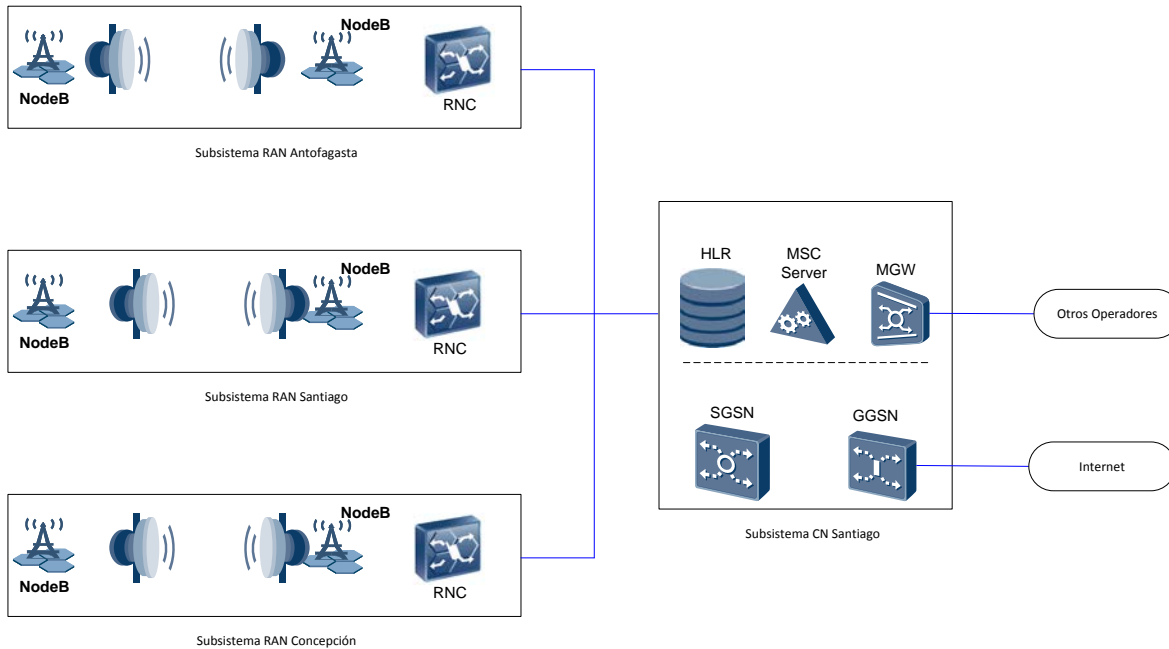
NodeB
NodeB
RNC

Subsistema RAN Antofagasta

NodeB
NodeB
RNC

Subsistema RAN Santiago

NodeB
NodeB
RNC

Subsistema RAN Concepción

HLR
MSC Server
MGW
SGSN
GGSN

Subsistema CN Santiago

Otros Operadores

Internet